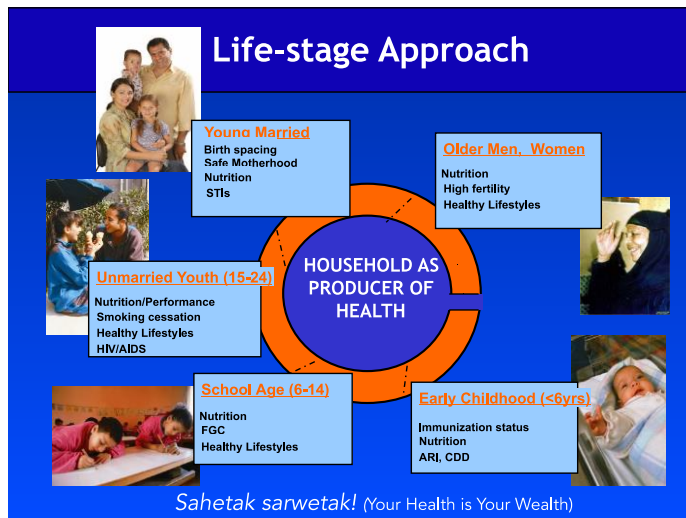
Life-stage Approach

Young Married
Birth spacing
Safe Motherhood
Nutrition
STIs

Older Men, Women
Nutrition
High fertility
Healthy Lifestyles

HOUSEHOLD AS PRODUCER OF HEALTH

Unmarried Youth (15-24)
Nutrition/Performance
Smoking cessation
Healthy Lifestyles
HIV/AIDS

School Age (6-14)
Nutrition
FGC
Healthy Lifestyles

Early Childhood (<6yrs)
Immunization status
Nutrition
ARI, CDD

Sahetak sarwetak! (Your Health is Your Wealth)